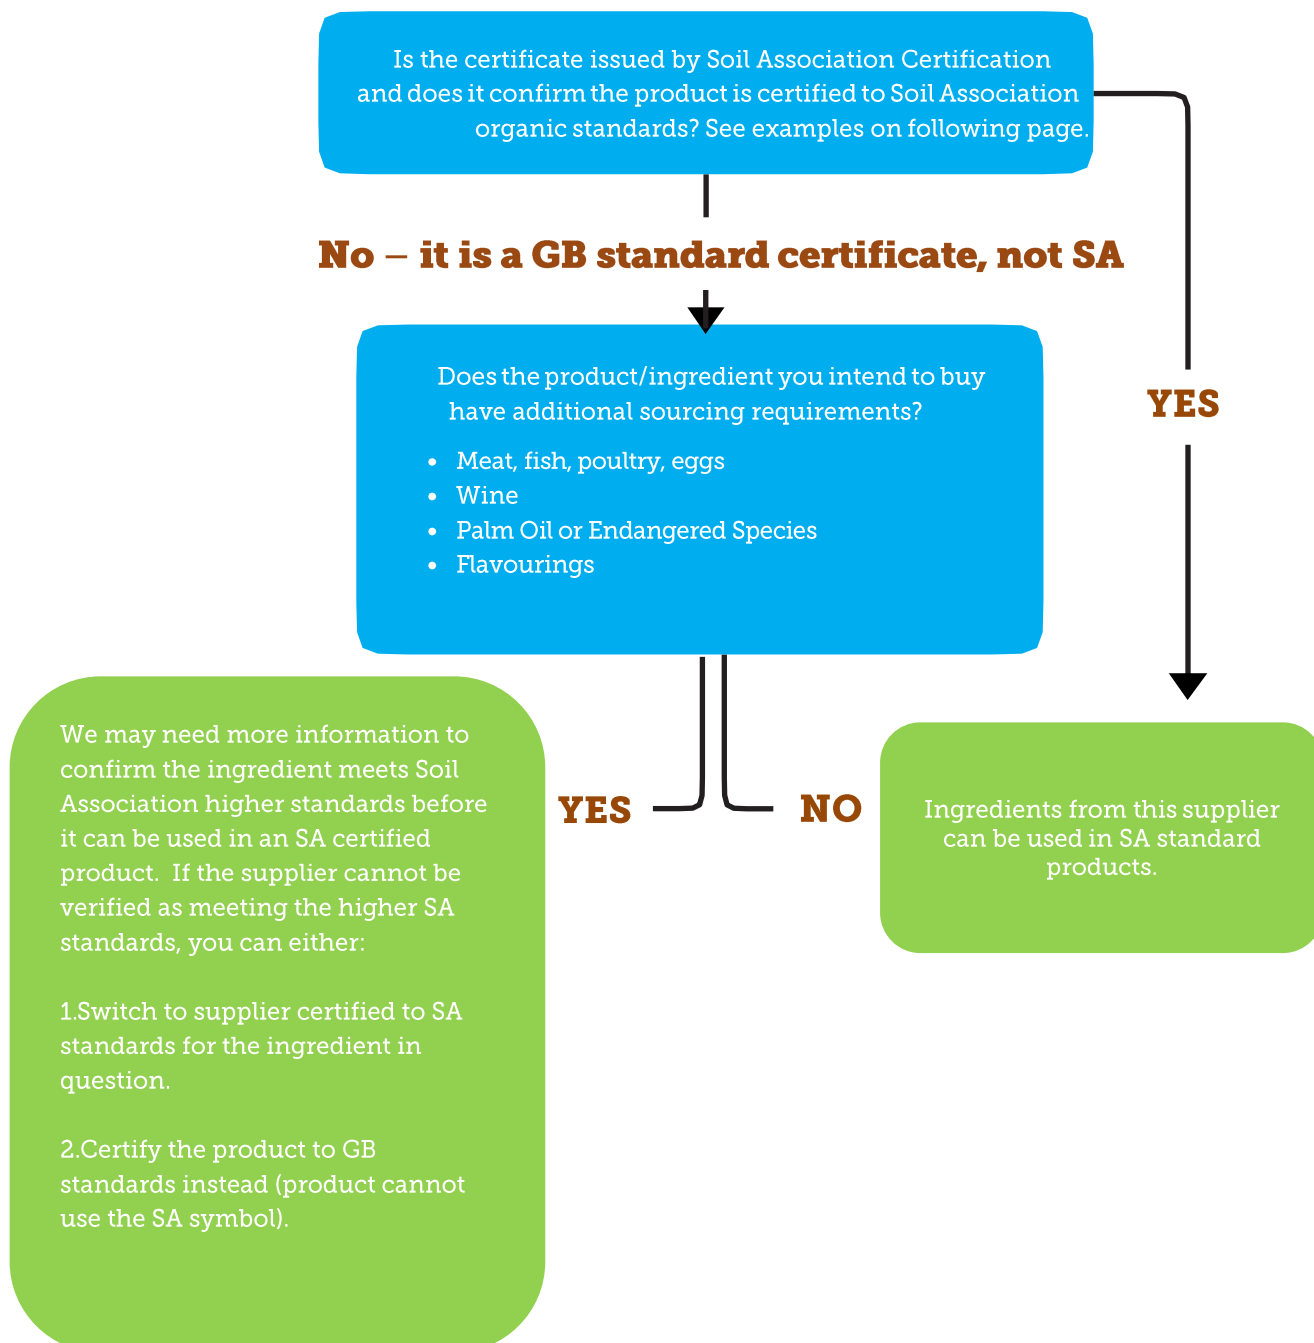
Is the certificate issued by Soil Association Certification and does it confirm the product is certified to Soil Association organic standards? See examples on following page.

No – it is a GB standard certificate, not SA

YES

Does the product/ingredient you intend to buy have additional sourcing requirements?

- Meat, fish, poultry, eggs
- Wine
- Palm Oil or Endangered Species
- Flavourings

YES

NO

We may need more information to confirm the ingredient meets Soil Association higher standards before it can be used in an SA certified product. If the supplier cannot be verified as meeting the higher SA standards, you can either:

1.Switch to supplier certified to SA standards for the ingredient in question.

2.Certify the product to GB standards instead (product cannot use the SA symbol).

Ingredients from this supplier can be used in SA standard products.